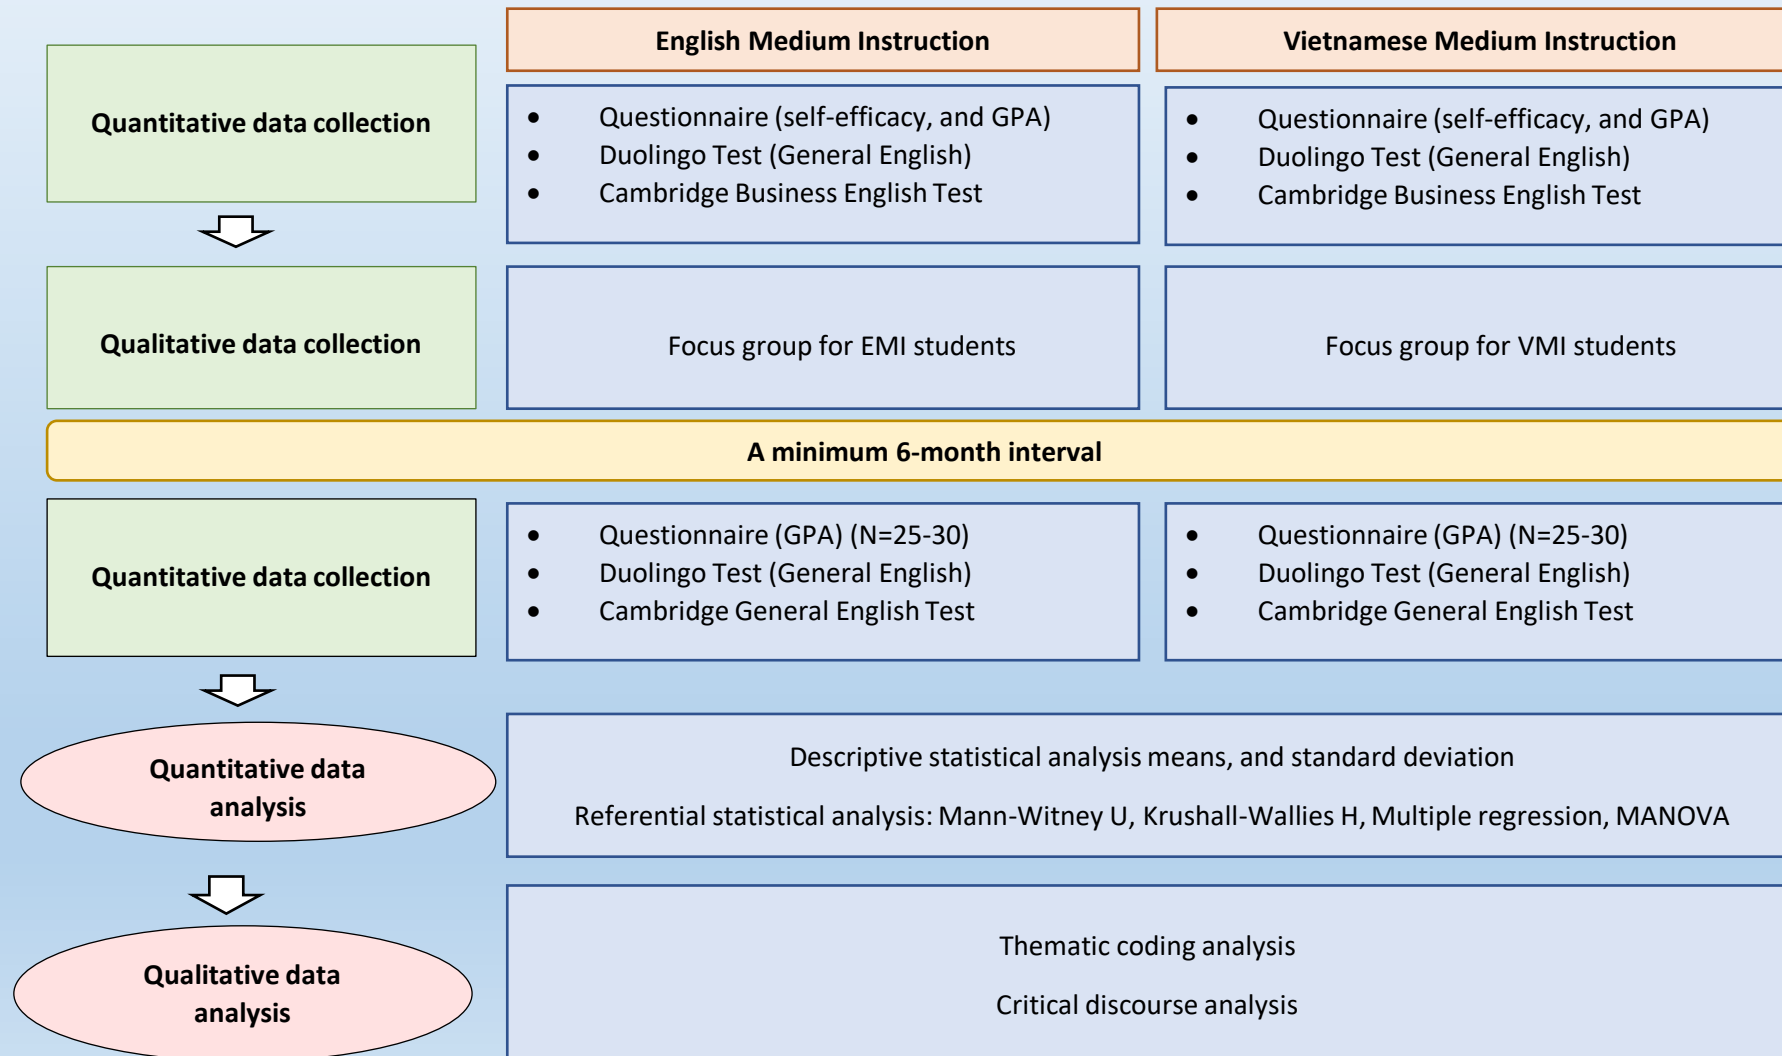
English Medium Instruction

Vietnamese Medium Instruction

Quantitative data collection

- Questionnaire (self-efficacy, and GPA)
- Duolingo Test (General English)
- Cambridge Business English Test

- Questionnaire (self-efficacy, and GPA)
- Duolingo Test (General English)
- Cambridge Business English Test

Qualitative data collection

Focus group for EMI students

Focus group for VMI students

A minimum 6-month interval

Quantitative data collection

- Questionnaire (GPA) (N=25-30)
- Duolingo Test (General English)
- Cambridge General English Test

- Questionnaire (GPA) (N=25-30)
- Duolingo Test (General English)
- Cambridge General English Test

Quantitative data analysis

Descriptive statistical analysis means, and standard deviation

Referential statistical analysis: Mann-Witney U, Krushall-Wallies H, Multiple regression, MANOVA

Qualitative data analysis

Thematic coding analysis

Critical discourse analysis